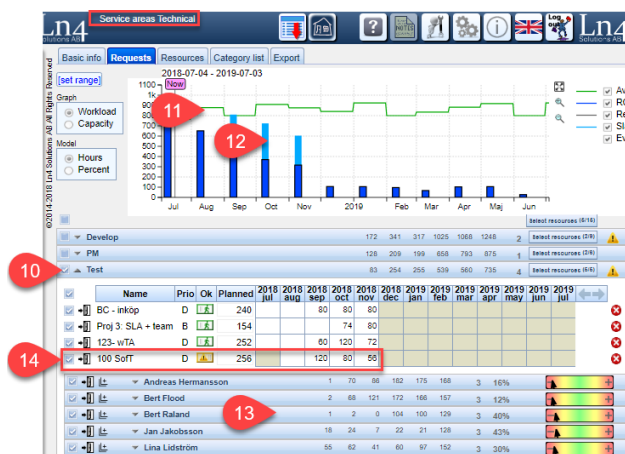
Ln4 Solutions AB

Service areas Technical

Log out

©2014-2018 Ln4 Solutions AB All Rights Reserved

Basic info | Requests | Resources | Category list | Export

[set range]

Graph
Workload
Capacity

Model
Hours
Percent

2018-07-04 - 2019-07-03

Now

1100
1k
900
800
700
600
500
400
300
200
100
0

Jul Aug Sep Oct Nov 2019 Feb Mar Apr Maj Jun

Av
RC
Re
Sl
Ev

11

12

[select resources (0/18)]

Develop 172 341 317 1025 1066 1248 2 [select resources (2/9)]

PM 126 209 199 658 793 875 1 [select resources (2/9)]

10

Test 83 254 255 539 560 735 4 [select resources (5/5)]

| | Name | Prio | Ok | Planned | 2018 jul | 2018 aug | 2018 sep | 2018 oct | 2018 nov | 2018 dec | 2019 jan | 2019 feb | 2019 mar | 2019 apr | 2019 may | 2019 jun | 2019 jul |
|---|---|---|---|---|---|---|---|---|---|---|---|---|---|---|---|---|---|
| | BC - inköp | D | | 240 | | | 80 | 80 | 80 | | | | | | | | |
| | Proj 3: SLA + team | B | | 154 | | | | 74 | 80 | | | | | | | | |
| | 123- wTA | D | | 252 | | | 60 | 120 | 72 | | | | | | | | |
| | 100 SofT | D | | 256 | | | 120 | 80 | 56 | | | | | | | | |

14

Andreas Hermansson 1 70 86 182 175 168 3 16%

Bert Flood 2 68 121 172 166 157 3 12%

Bert Raland 1 2 0 104 100 129 3 40%

13

Jan Jakobsson 18 24 7 22 21 128 3 43%

Lina Lidström 55 62 41 60 97 152 3 30%